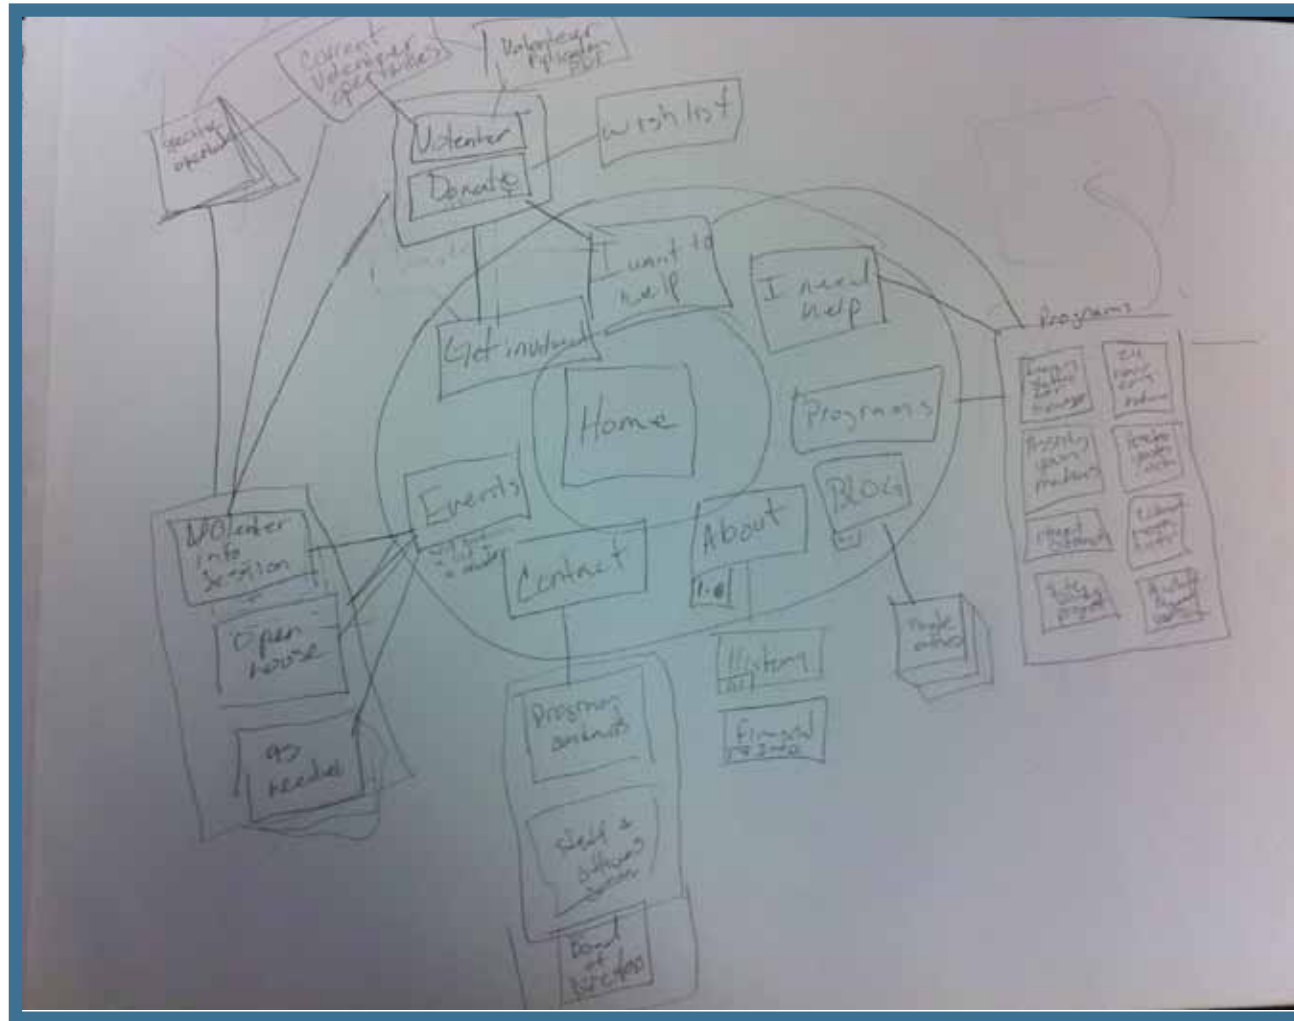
Current Volunteer openings

Volunteer Application PDF

Specific openings

Volunteer

Donate

wish list

I want to help

I need help

Programs

Get involved

Home

Programs

Events

BLOG

About

Contact

Volunteer info session

Open house

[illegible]

1.0

History

Financial info

People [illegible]

Program contacts

Staff & officers

Board of directors

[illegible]

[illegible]

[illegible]

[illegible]

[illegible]

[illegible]

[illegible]

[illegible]